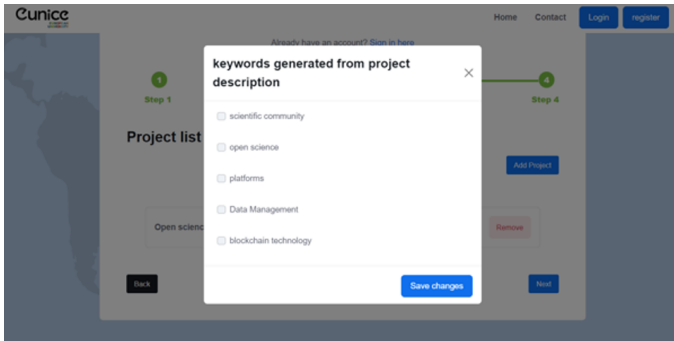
Cunice

Home Contact Login register

Already have an account? Sign in here

1
Step 1

4
Step 4

Project list

Add Project

Open scienc

Remove

Back

Next

keywords generated from project description

×

scientific community

open science

platforms

Data Management

blockchain technology

Save changes